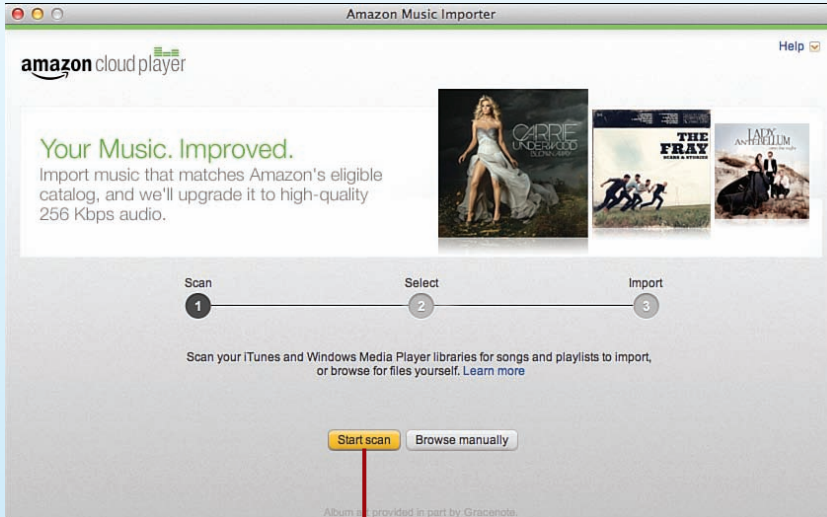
Amazon Music Importer

Help

amazon cloud player

Your Music. Improved.
Import music that matches Amazon's eligible catalog, and we'll upgrade it to high-quality 256 Kbps audio.

CARRIE UNDERWOOD BLOWN AWAY

THE FRAY SCARS & STORIES

LADY ANTEBELLUM

Scan
1

Select
2

Import
3

Scan your iTunes and Windows Media Player libraries for songs and playlists to import, or browse for files yourself. Learn more

Start scan

Browse manually

Album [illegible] provided in part by Gracenote.